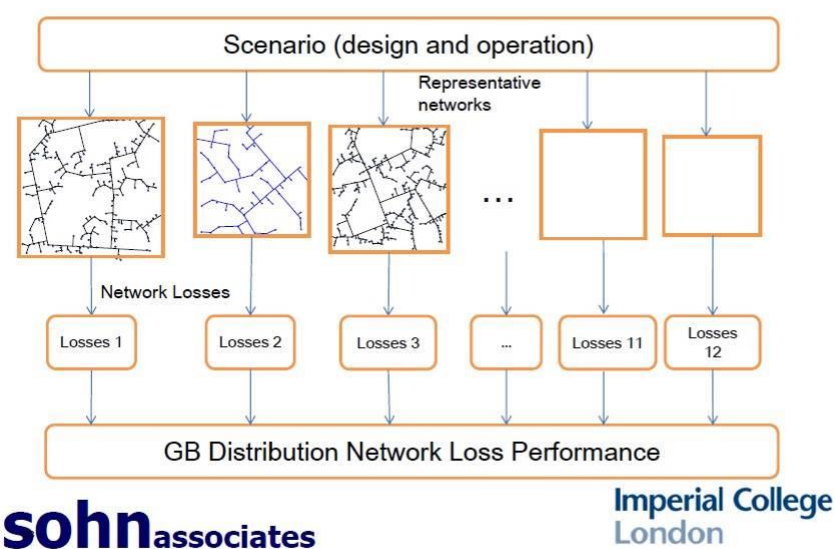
Scenario (design and operation)

Representative networks

...

Network Losses

Losses 1

Losses 2

Losses 3

...

Losses 11

Losses 12

GB Distribution Network Loss Performance

sohnassociates

Imperial College London